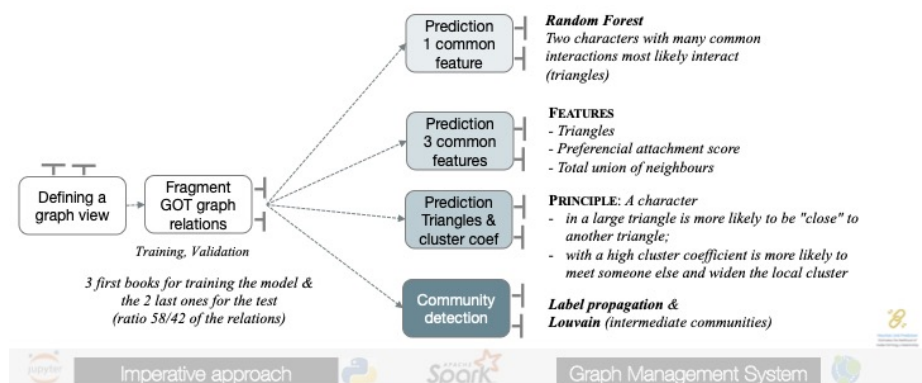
Defining a graph view

Fragment GOT graph relations

Training, Validation

3 first books for training the model & the 2 last ones for the test (ratio 58/42 of the relations)

Prediction 1 common feature

Random Forest
Two characters with many common interactions most likely interact (triangles)

Prediction 3 common features

FEATURES
- Triangles
- Preferencial attachment score
- Total union of neighbours

Prediction Triangles & cluster coef

PRINCIPLE: A character
- in a large triangle is more likely to be "close" to another triangle;
- with a high cluster coefficient is more likely to meet someone else and widen the local cluster

Community detection

Label propagation & Louvain (intermediate communities)

jupyter Imperative approach Spark Graph Management System